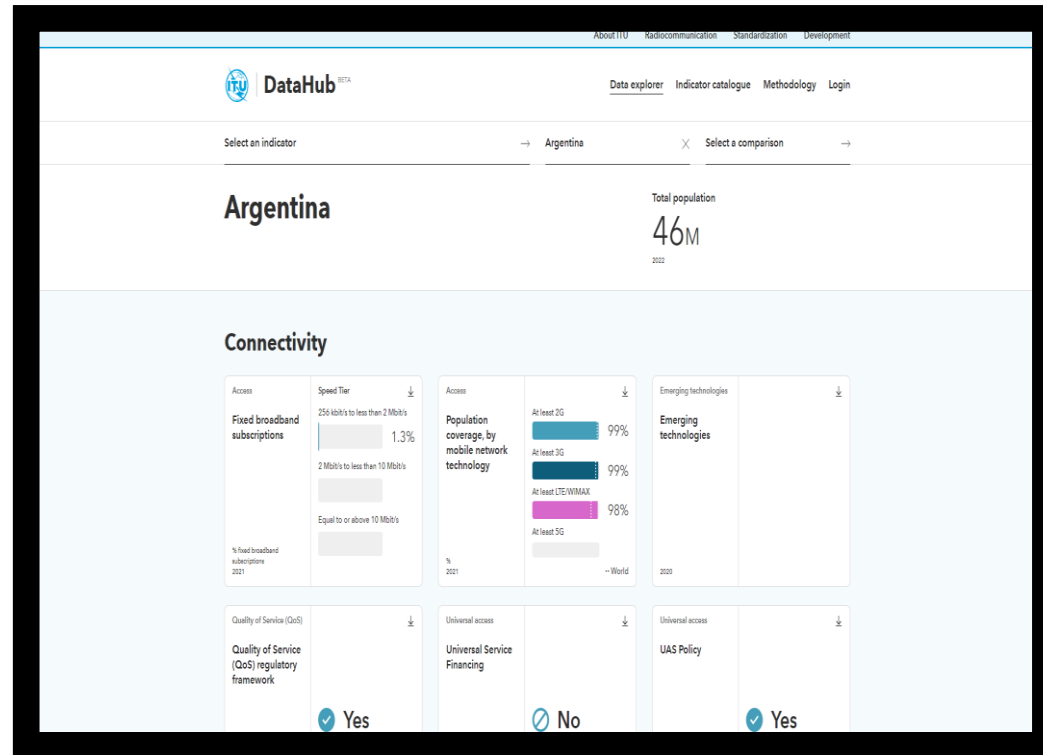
About ITU Radiocommunication Standardization Development

ITU DataHub BETA

Data explorer Indicator catalogue Methodology Login

Select an indicator → Argentina X Select a comparison →

Argentina

Total population
46M
2022

Connectivity

Access
Fixed broadband subscriptions
% fixed broadband subscriptions
2021

Speed Tier
256 kbit/s to less than 2 Mbit/s
1.3%
2 Mbit/s to less than 10 Mbit/s
Equal to or above 10 Mbit/s

Access
Population coverage, by mobile network technology
%
2021

At least 2G
99%
At least 3G
99%
At least LTE/WiMAX
98%
At least 5G
-- World

Emerging technologies
Emerging technologies
2020

Quality of Service (QoS)
Quality of Service (QoS) regulatory framework
Yes

Universal access
Universal Service Financing
No

Universal access
UAS Policy
Yes